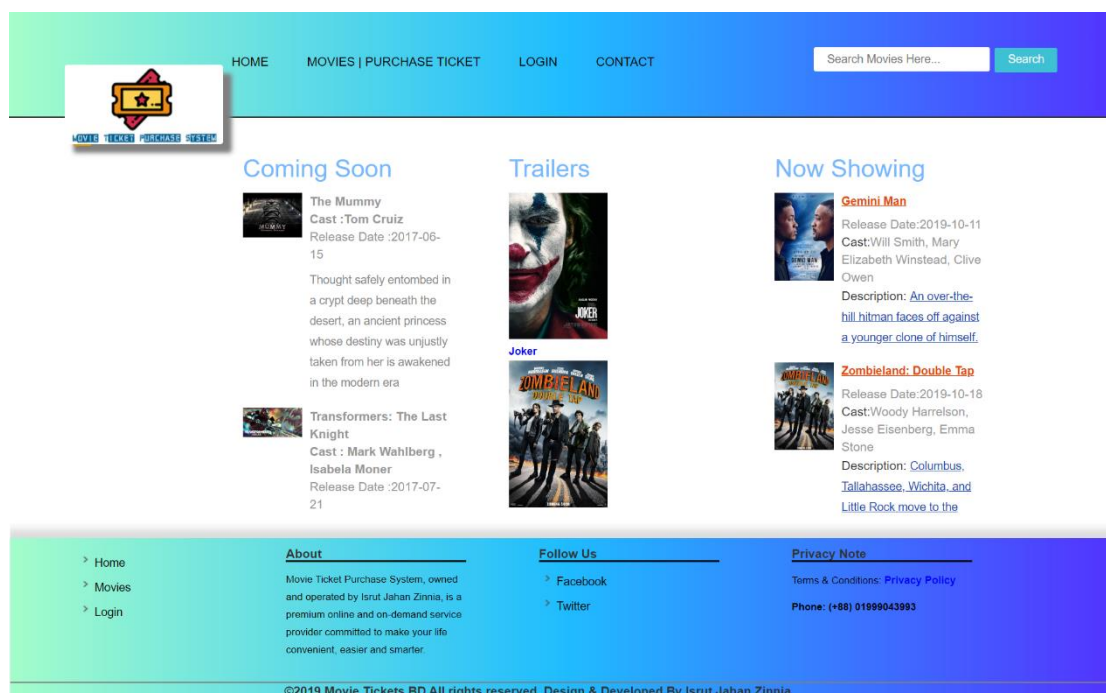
MOVIE TICKET PURCHASE SYSTEM

HOME MOVIES | PURCHASE TICKET LOGIN CONTACT

Search Movies Here... Search

Coming Soon

The Mummy
Cast :Tom Cruiz
Release Date :2017-06-15

Thought safely entombed in a crypt deep beneath the desert, an ancient princess whose destiny was unjustly taken from her is awakened in the modern era

Transformers: The Last Knight
Cast : Mark Wahlberg , Isabela Moner
Release Date :2017-07-21

Trailers

JOKER

Joker

ZOMBIELAND DOUBLE TAP

Now Showing

Gemini Man
Release Date:2019-10-11
Cast:Will Smith, Mary Elizabeth Winstead, Clive Owen
Description: An over-the-hill hitman faces off against a younger clone of himself.

Zombieland: Double Tap
Release Date:2019-10-18
Cast:Woody Harrelson, Jesse Eisenberg, Emma Stone
Description: Columbus, Tallahassee, Wichita, and Little Rock move to the

Home
Movies
Login

About
Movie Ticket Purchase System, owned and operated by Isrut Jahan Zinnia, is a premium online and on-demand service provider committed to make your life convenient, easier and smarter.

Follow Us
Facebook
Twitter

Privacy Note
Terms & Conditions: Privacy Policy
Phone: (+88) 01999043993

©2019 Movie Tickets BD All rights reserved. Design & Developed By Isrut Jahan Zinnia